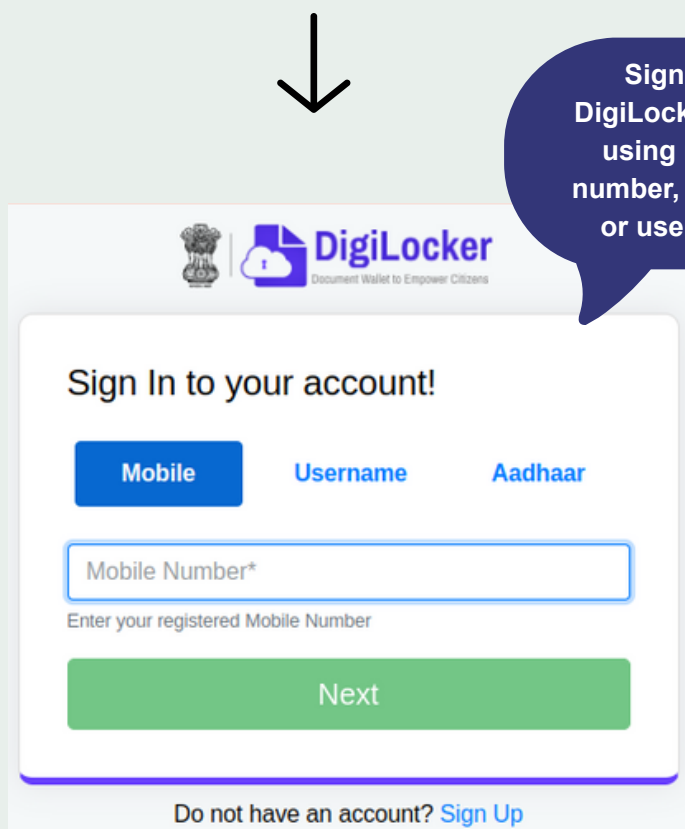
Sign
DigiLock
using
number,
or use

DigiLocker
Document Wallet to Empower Citizens

Sign In to your account!

Mobile Username Aadhaar

Mobile Number*

Enter your registered Mobile Number

Next

Do not have an account? Sign Up